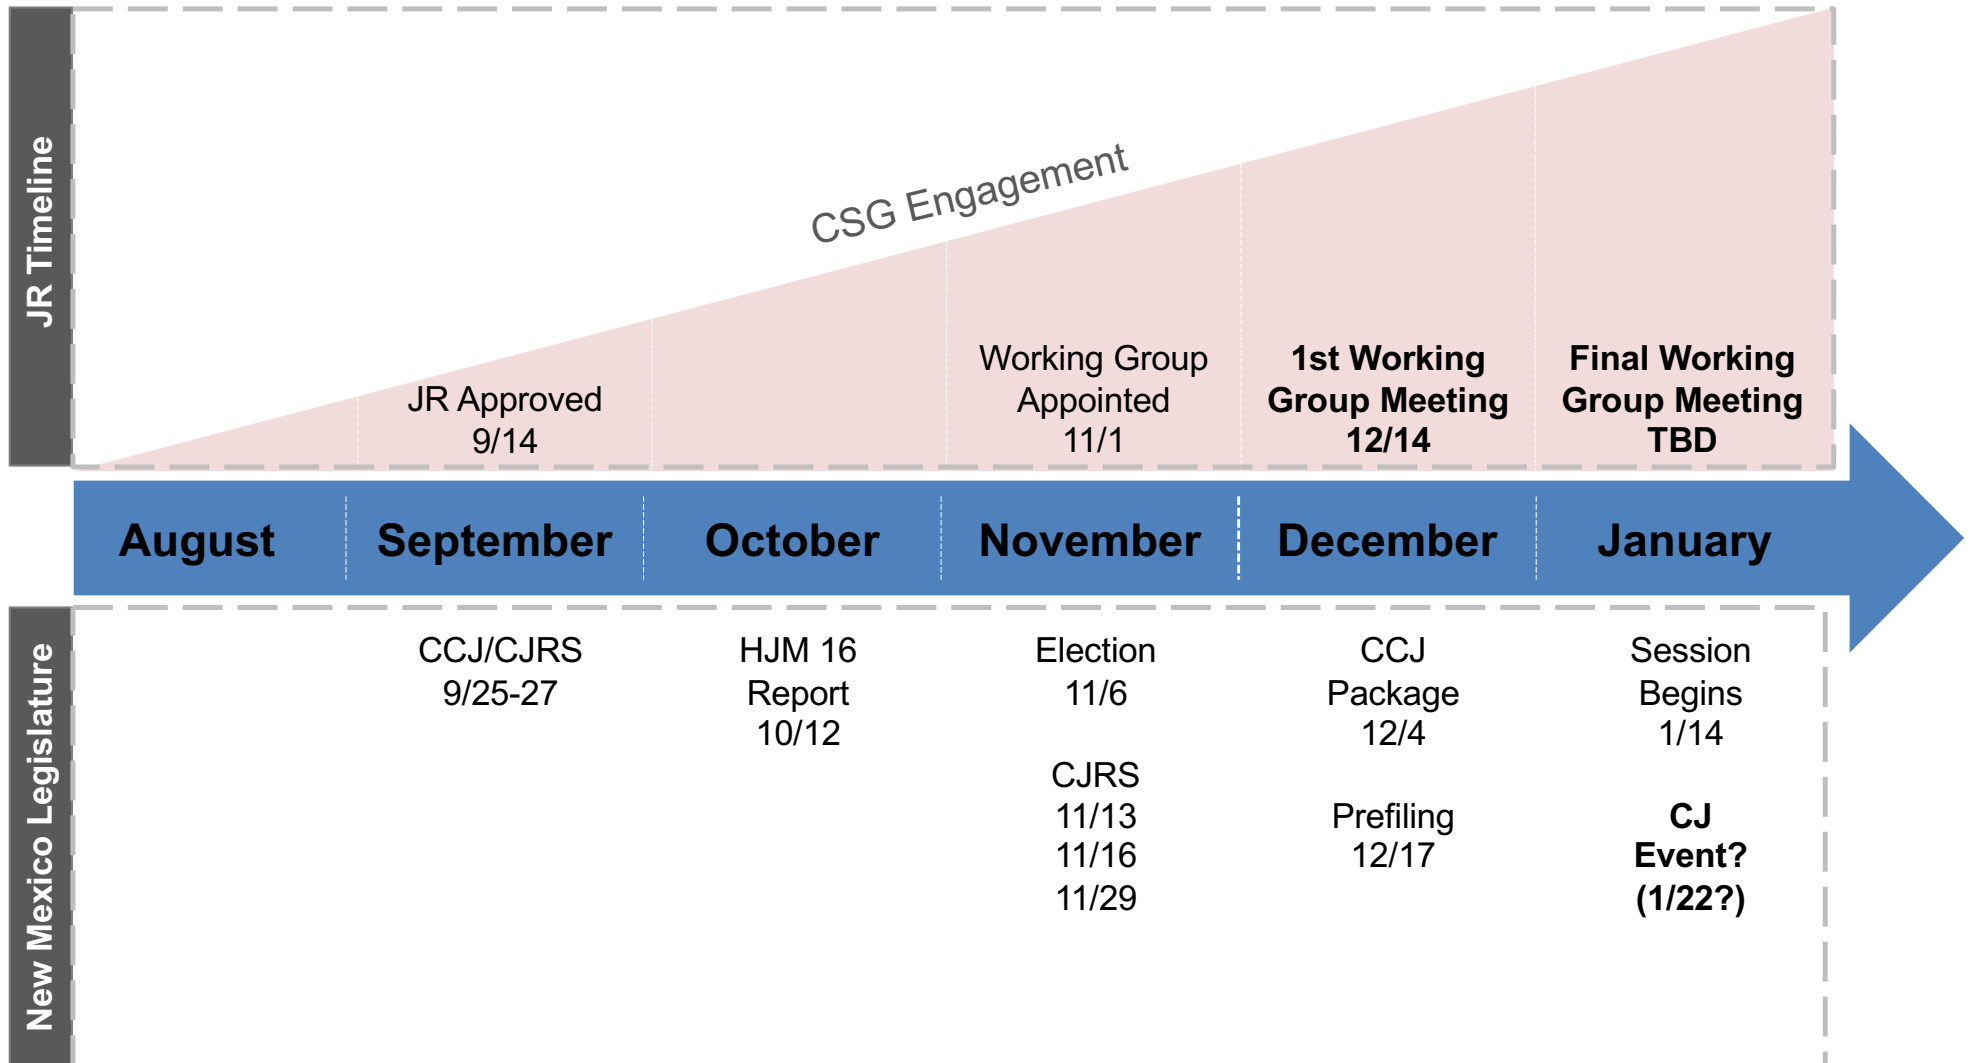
JR Timeline

CSG Engagement

JR Approved
9/14

Working Group
Appointed
11/1

1st Working
Group Meeting
12/14

Final Working
Group Meeting
TBD

August | September | October | November | December | January

New Mexico Legislature

CCJ/CJRS
9/25-27

HJM 16
Report
10/12

Election
11/6

CJRS
11/13
11/16
11/29

CCJ
Package
12/4

Prefiling
12/17

Session
Begins
1/14

CJ
Event?
(1/22?)